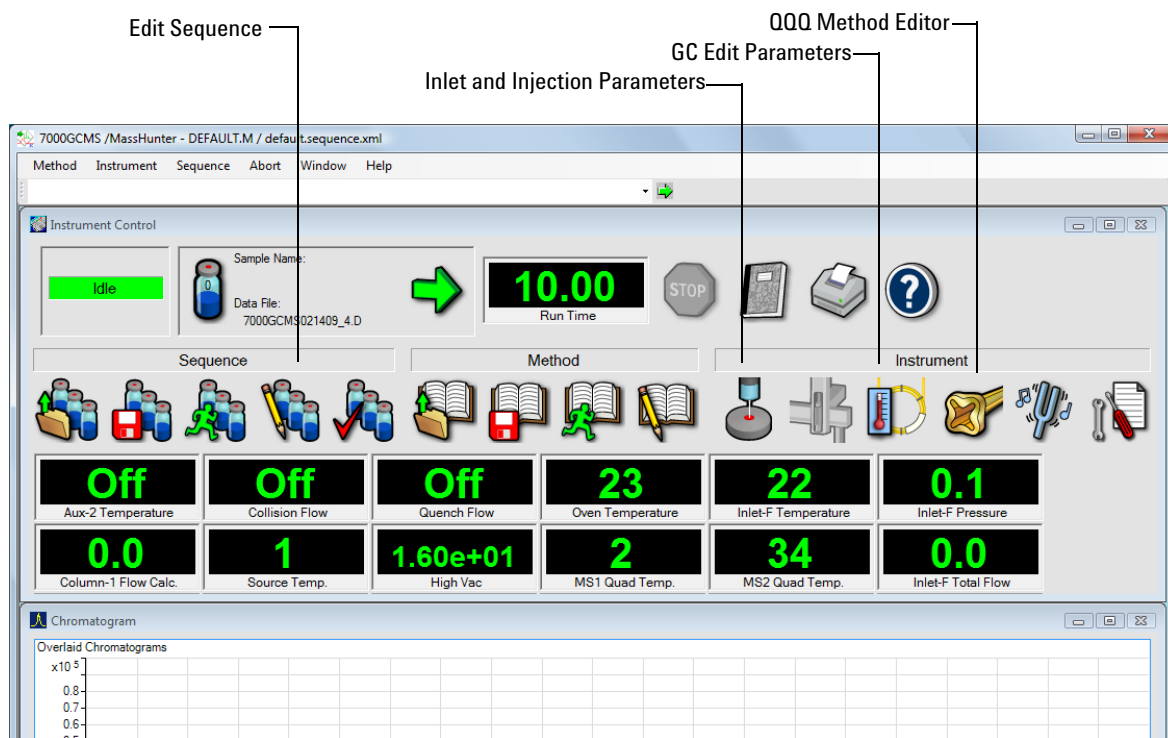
Edit Sequence

QQQ Method Editor

GC Edit Parameters

Inlet and Injection Parameters

7000GCMS /MassHunter - DEFAULT.M / default.sequence.xml

Method Instrument Sequence Abort Window Help

Instrument Control

Idle

Sample Name:

Data File:
7000GCMS021409_4.D

10.00
Run Time

STOP

Sequence

Method

Instrument

| Off | Off | Off | 23 | 22 | 0.1 |
|---|---|---|---|---|---|
| Aux-2 Temperature | Collision Flow | Quench Flow | Oven Temperature | Inlet-F Temperature | Inlet-F Pressure |
| 0.0 | 1 | 1.60e+01 | 2 | 34 | 0.0 |
| Column-1 Flow Calc. | Source Temp. | High Vac | MS1 Quad Temp. | MS2 Quad Temp. | Inlet-F Total Flow |

Chromatogram

Overlaid Chromatograms

$x10^5$

0.8

0.7

0.6